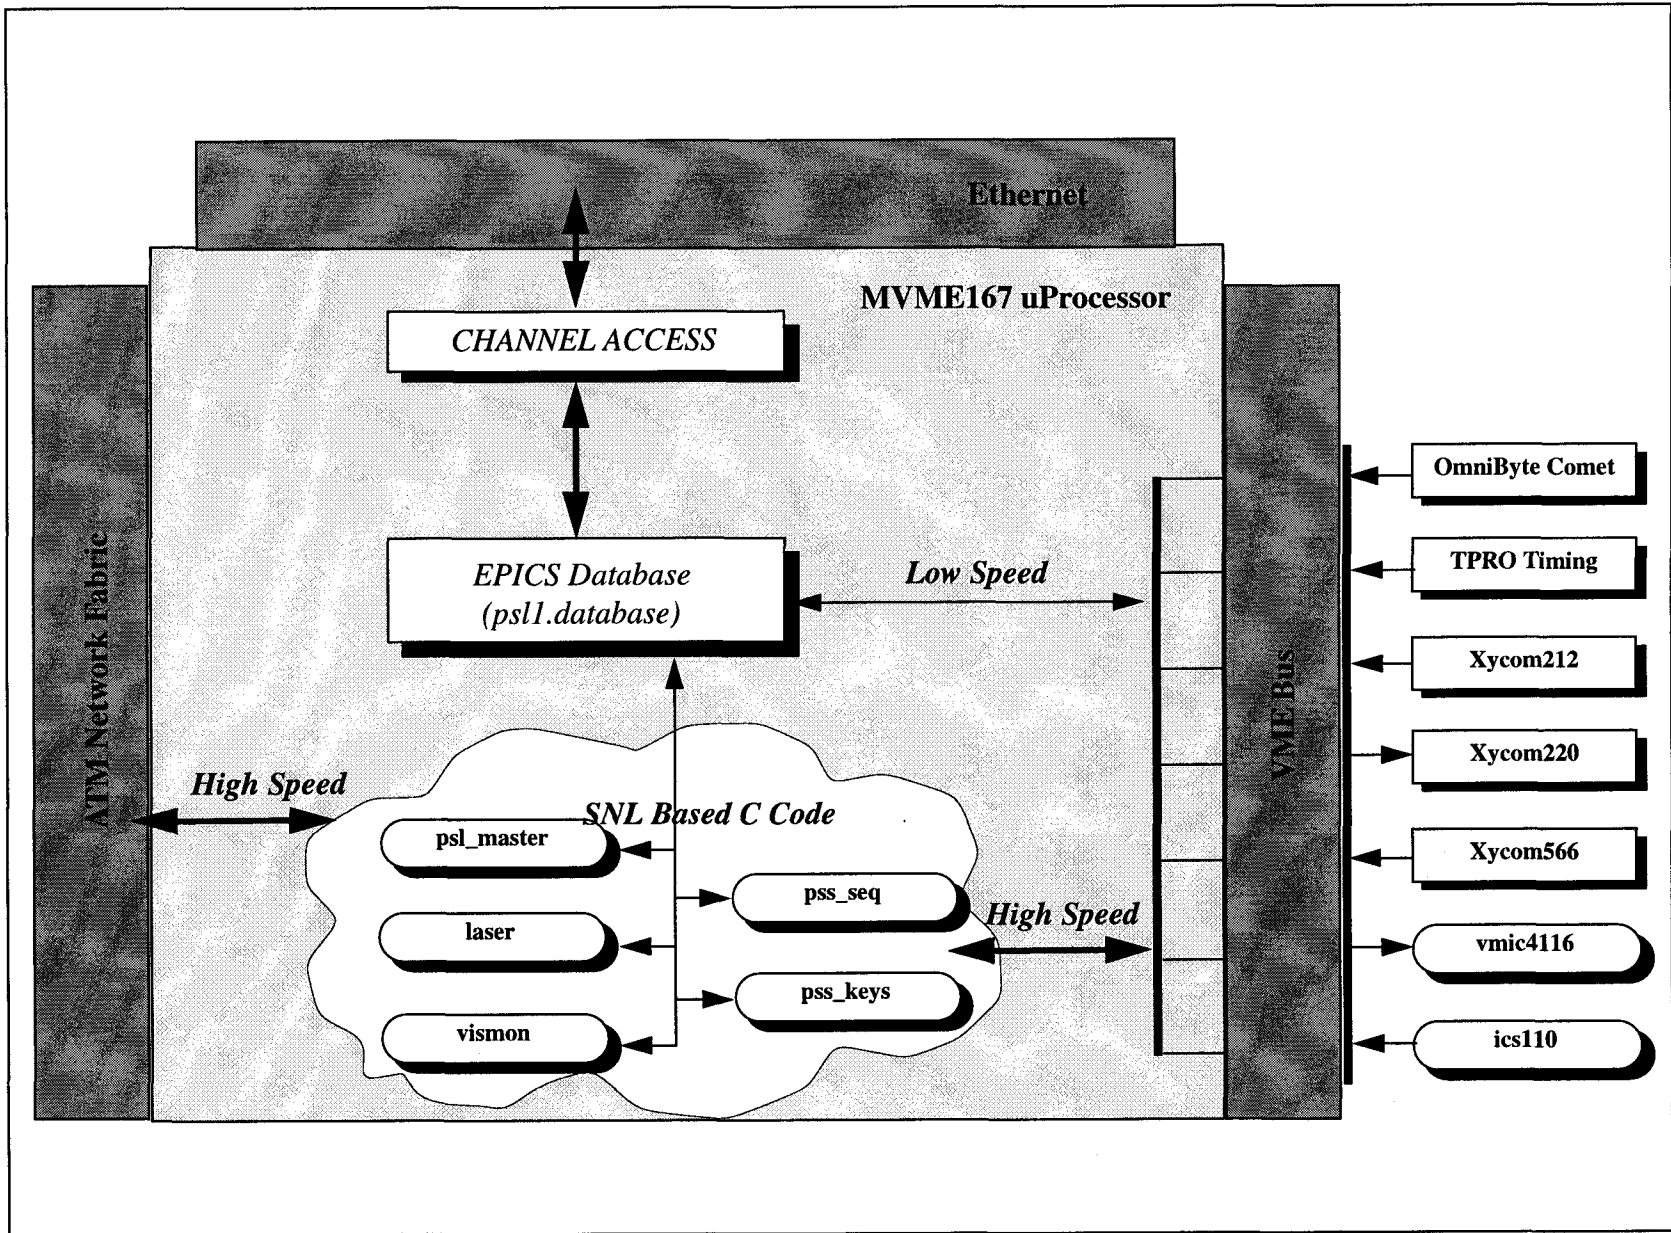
Ethernet

MVME167 uProcessor

CHANNEL ACCESS

EPICS Database
(psl1.database)

Low Speed

ATM Network Fabric

High Speed

SNL Based C Code

psl_master

laser

vismon

pss_seq

pss_keys

High Speed

VME Bus

OmniByte Comet

TPRO Timing

Xycom212

Xycom220

Xycom566

vmic4116

ics110